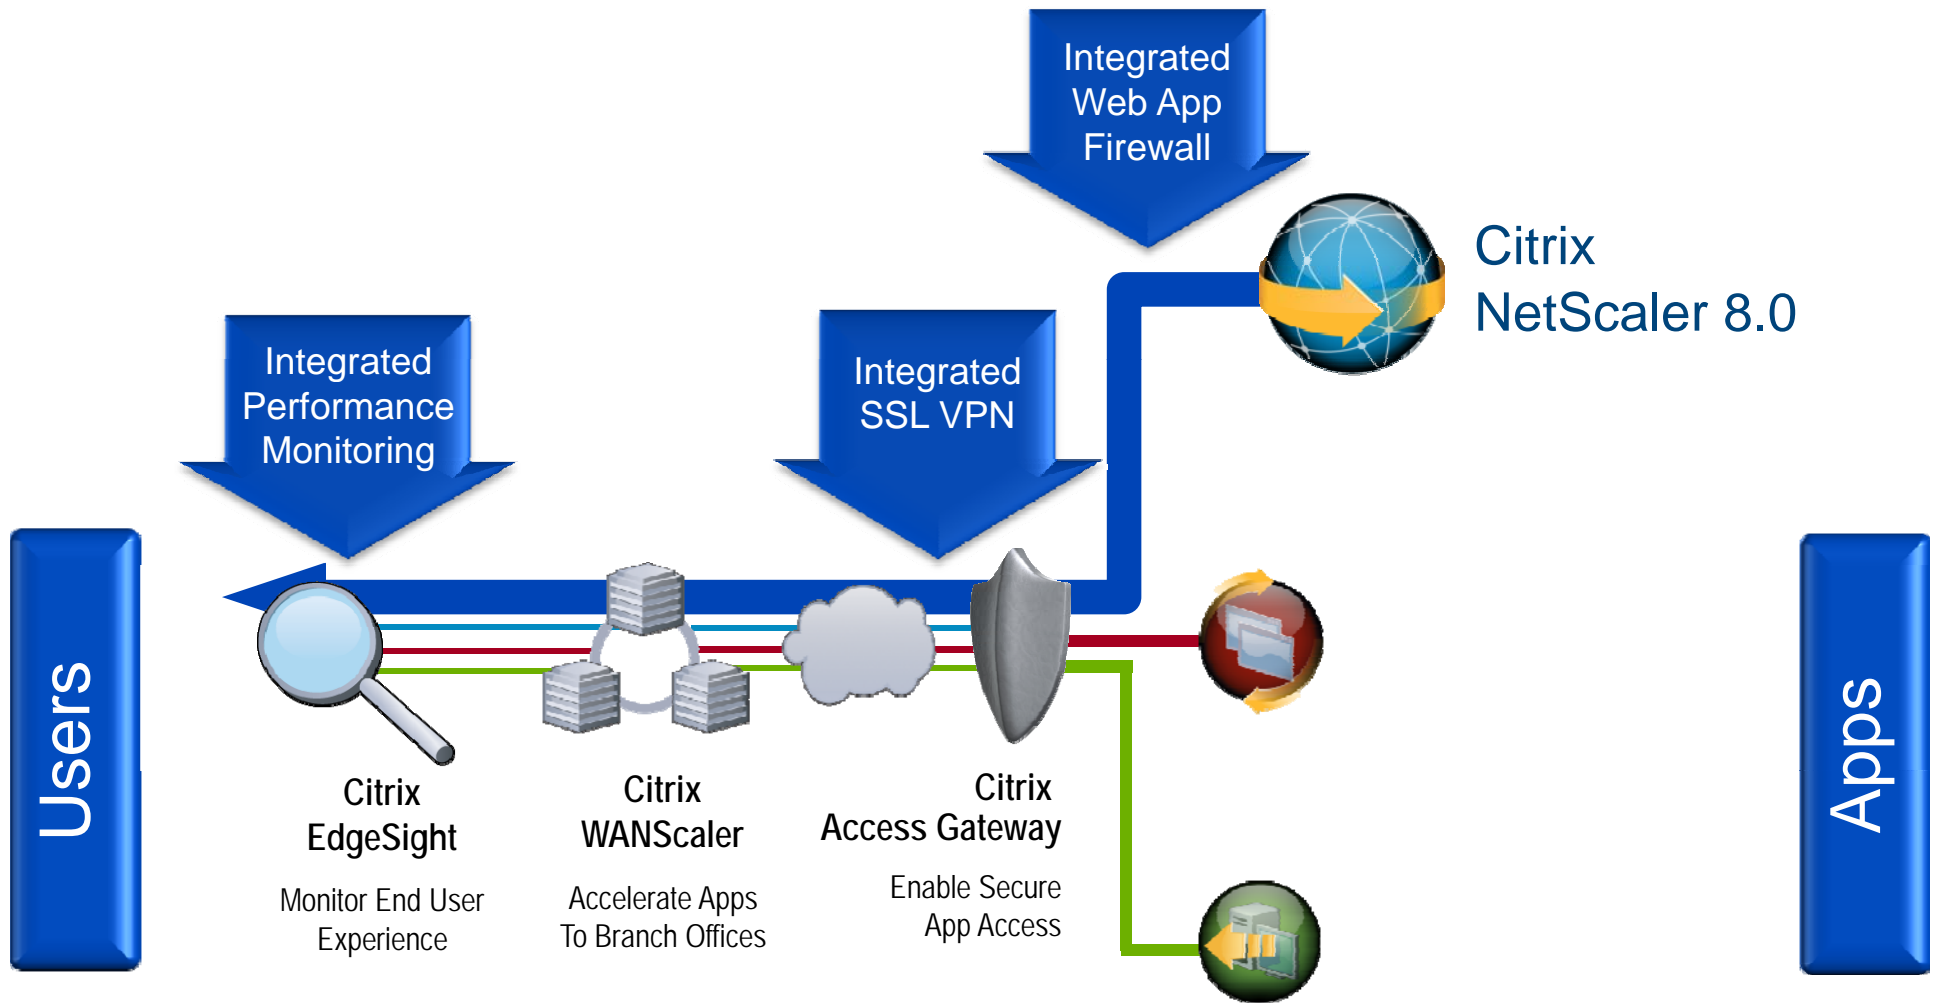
Integrated Web App Firewall

Citrix NetScaler 8.0

Integrated Performance Monitoring

Integrated SSL VPN

Users

Apps

Citrix EdgeSight

Monitor End User Experience

Citrix WANScaler

Accelerate Apps To Branch Offices

Citrix Access Gateway

Enable Secure App Access